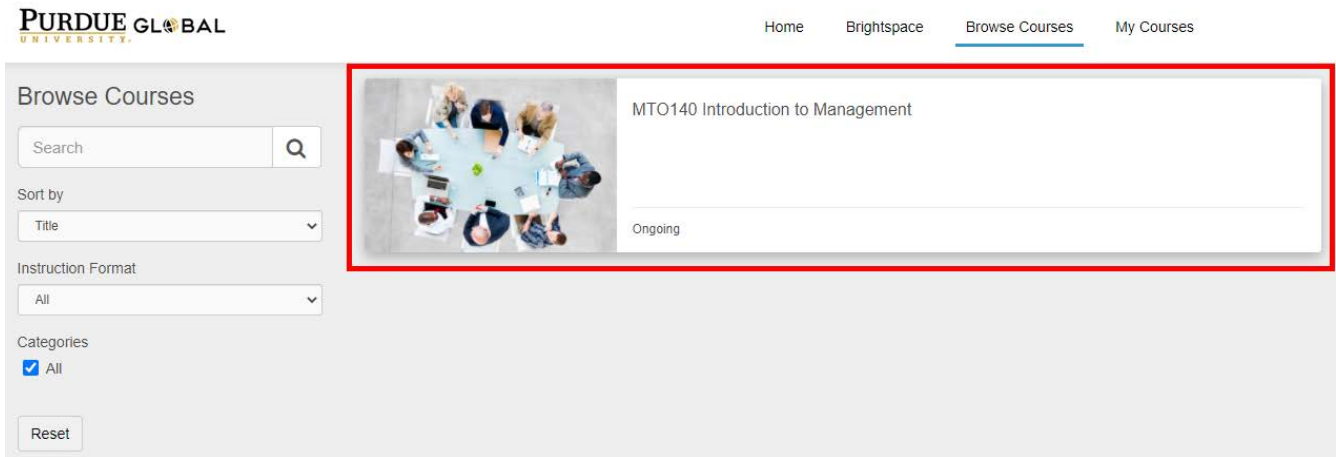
PURDUE GLOBAL
UNIVERSITY

Home Brightspace Browse Courses My Courses

Browse Courses

Search

Sort by

Title

Instruction Format

All

Categories

All

Reset

MTO140 Introduction to Management

Ongoing